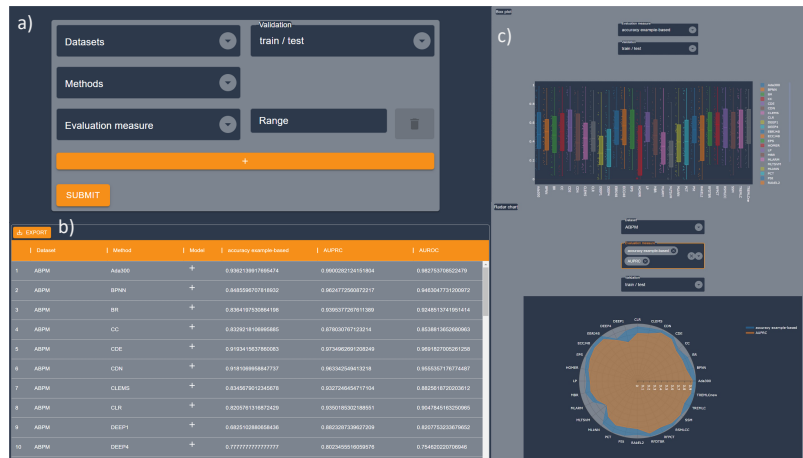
a)

Validation

Datasets

train / test

Methods

Evaluation measure

Range

+

SUBMIT

b)

EXPORT

| | Dataset | Method | Model | accuracy example-based | AUPRC | AUROC |
|---|---|---|---|---|---|---|
| 1 | ABPM | Ada300 | + | 0.9362139917695474 | 0.9900282124151804 | 0.982753708622478 |
| 2 | ABPM | BPNN | + | 0.8485596707818932 | 0.9624772569872217 | 0.9463047731200972 |
| 3 | ABPM | BR | + | 0.8364197530864198 | 0.9396377267611389 | 0.9248513741951414 |
| 4 | ABPM | CC | + | 0.8329218106995885 | 0.9760307671233214 | 0.9538813602669063 |
| 5 | ABPM | CDE | + | 0.9193415637860083 | 0.9734062891208249 | 0.9691827005261256 |
| 6 | ABPM | CDN | + | 0.9181069958847737 | 0.9633425494413218 | 0.9555357176774487 |
| 7 | ABPM | CLEMS | + | 0.8345679012345678 | 0.9272495457417164 | 0.8825818726203612 |
| 8 | ABPM | CLR | + | 0.8205761316872429 | 0.9350185302188551 | 0.9047845185250085 |
| 9 | ABPM | DEEP1 | + | 0.8625102880658436 | 0.8623287339027209 | 0.8207753236786652 |
| 10 | ABPM | DEEP4 | + | 0.7777777777777777 | 0.8023455518059576 | 0.754620220706949 |

c)

Box plot

accuracy example-based

train / test

Radar chart

ABPM

accuracy example-based

AUROC

train / test

accuracy example-based

AUPRC